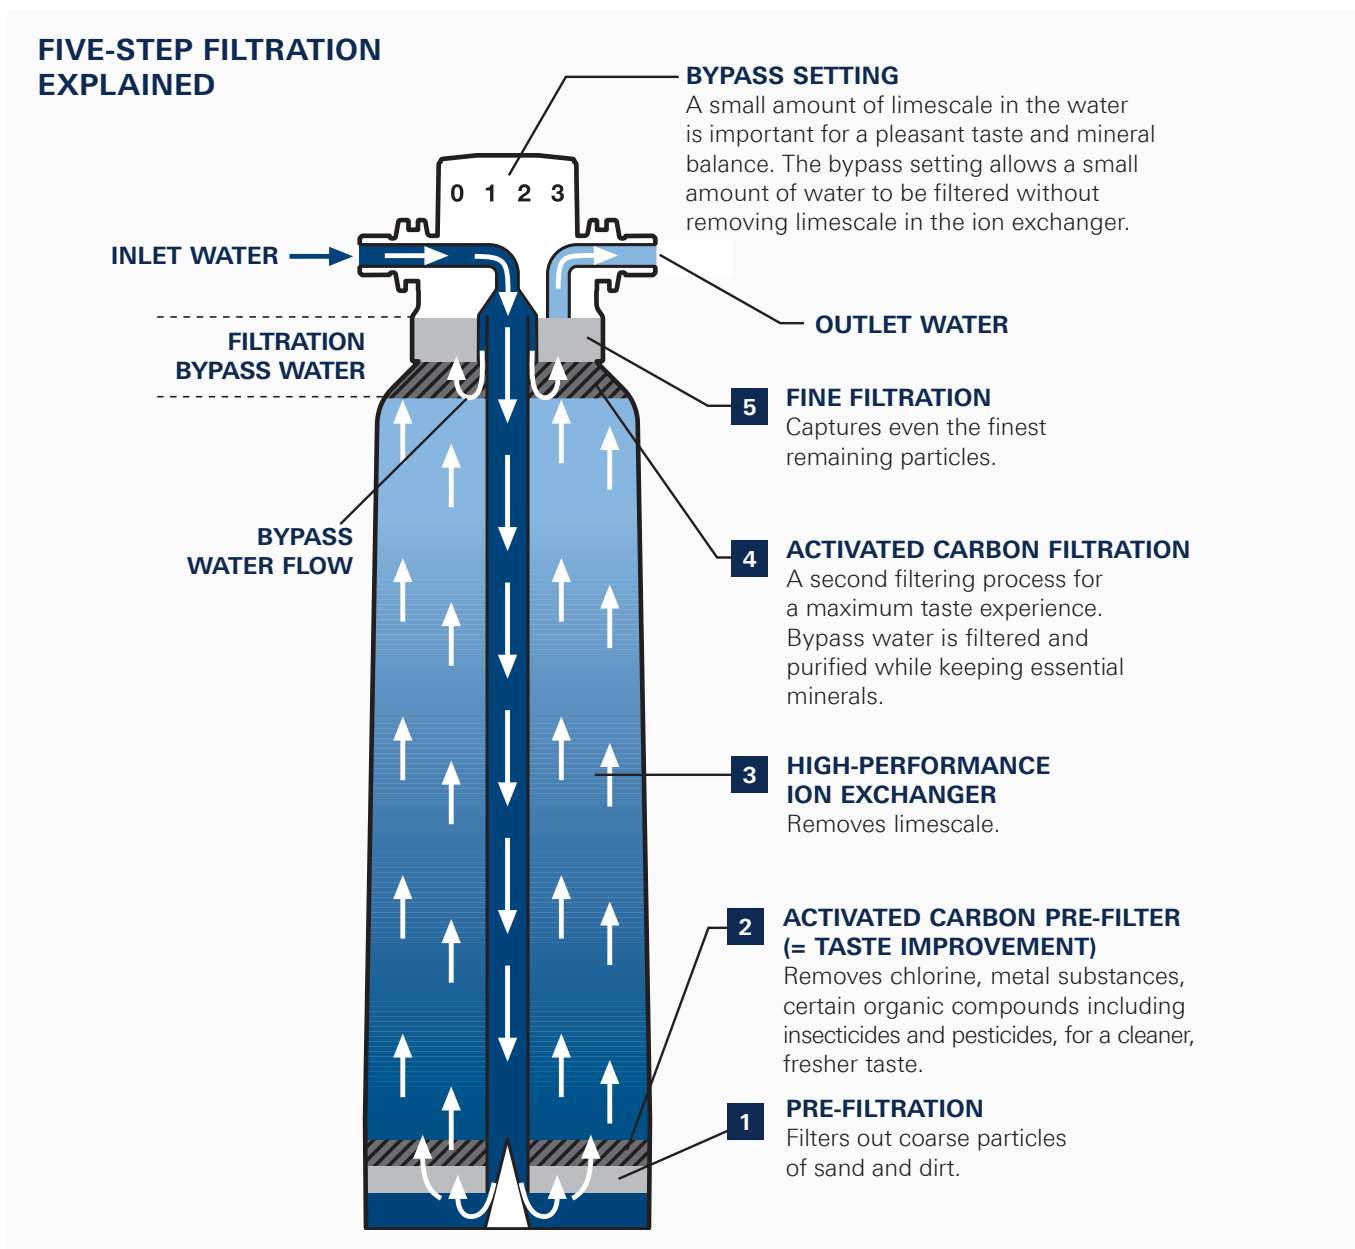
FIVE-STEP FILTRATION EXPLAINED

BYPASS SETTING
A small amount of limescale in the water is important for a pleasant taste and mineral balance. The bypass setting allows a small amount of water to be filtered without removing limescale in the ion exchanger.

0 1 2 3

INLET WATER

OUTLET WATER

FILTRATION BYPASS WATER

5 FINE FILTRATION
Captures even the finest remaining particles.

BYPASS WATER FLOW

4 ACTIVATED CARBON FILTRATION
A second filtering process for a maximum taste experience. Bypass water is filtered and purified while keeping essential minerals.

3 HIGH-PERFORMANCE ION EXCHANGER
Removes limescale.

2 ACTIVATED CARBON PRE-FILTER (= TASTE IMPROVEMENT)
Removes chlorine, metal substances, certain organic compounds including insecticides and pesticides, for a cleaner, fresher taste.

1 PRE-FILTRATION
Filters out coarse particles of sand and dirt.